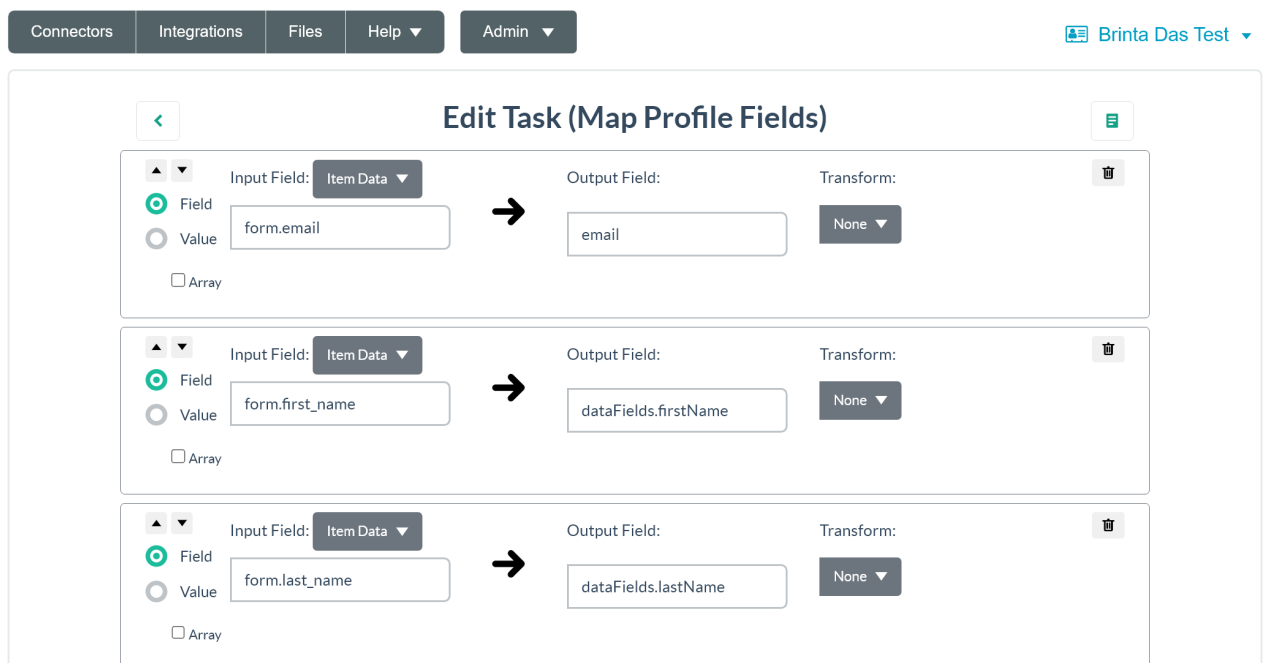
Connectors | Integrations | Files | Help ▼ | Admin ▼

Brinta Das Test ▼

Edit Task (Map Profile Fields)

Field
Value
Array
Input Field: Item Data ▼
form.email
Output Field:
email
Transform:
None ▼

Field
Value
Array
Input Field: Item Data ▼
form.first_name
Output Field:
dataFields.firstName
Transform:
None ▼

Field
Value
Array
Input Field: Item Data ▼
form.last_name
Output Field:
dataFields.lastName
Transform:
None ▼